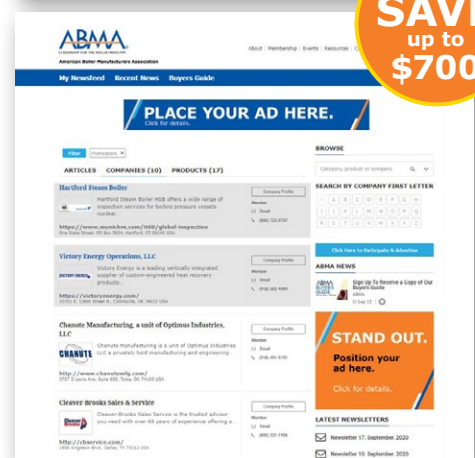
SAVE up to $700

ABMA
American Boiler Manufacturers Association

About | Membership | Events | Resources | C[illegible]

My Newsfeed Recent News Buyers Guide

PLACE YOUR AD HERE.
Click for details.

Filter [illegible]

ARTICLES COMPANIES (10) PRODUCTS (17)

Hartford Steam Boiler
Hartford Steam Boiler HSB offers a wide range of inspection services for boilers pressure vessels nuclear...
https://www.munichre.com/HSB/global-inspection
Company Profile
Member
Email
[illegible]

Victory Energy Operations, LLC
Victory Energy is a leading vertically integrated supplier of custom-engineered heat recovery products...
https://victoryenergy.com/
Company Profile
Member
Email
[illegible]

Chanute Manufacturing, a unit of Optimus Industries, LLC
Chanute Manufacturing is a unit of Optimus Industries LLC a privately held manufacturing and engineering...
http://www.chanutemfg.com/
Company Profile
Member
Email
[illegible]

Cleaver-Brooks Sales & Service
Cleaver-Brooks Sales Service is the trusted advisor you need with over 60 years of experience offering a...
http://cbservice.com/
Company Profile
Member
Email
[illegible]

BROWSE
Category, product or company

SEARCH BY COMPANY FIRST LETTER
A B C D E F G H I J K L M N O P Q R S T U V W X Y Z

Click Here to Participate & Advertise

ABMA NEWS
Sign Up To Receive a Copy of Our Buyers Guide

STAND OUT.
Position your ad here.
Click for details.

LATEST NEWSLETTERS
Newsletter 17. September 2020
Newsletter 10. September 2020